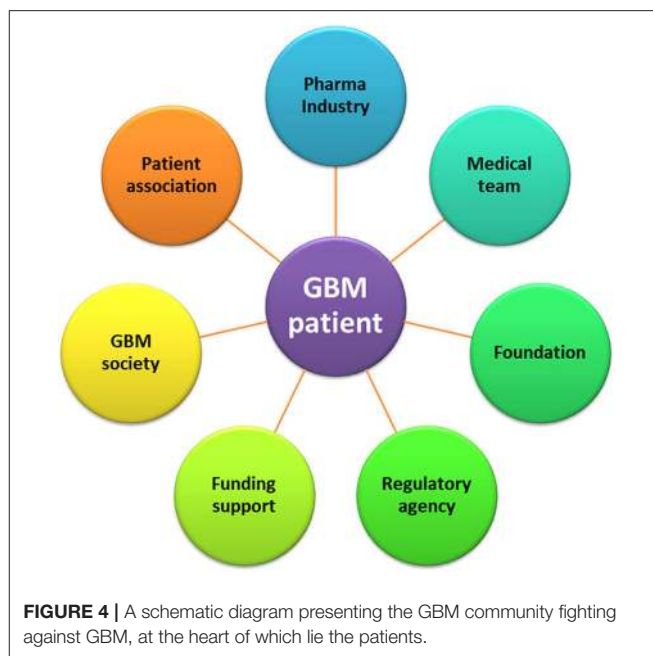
Pharma Industry

Medical team

Foundation

Regulatory agency

Funding support

GBM society

Patient association

GBM patient

**FIGURE 4 |** A schematic diagram presenting the GBM community fighting against GBM, at the heart of which lie the patients.